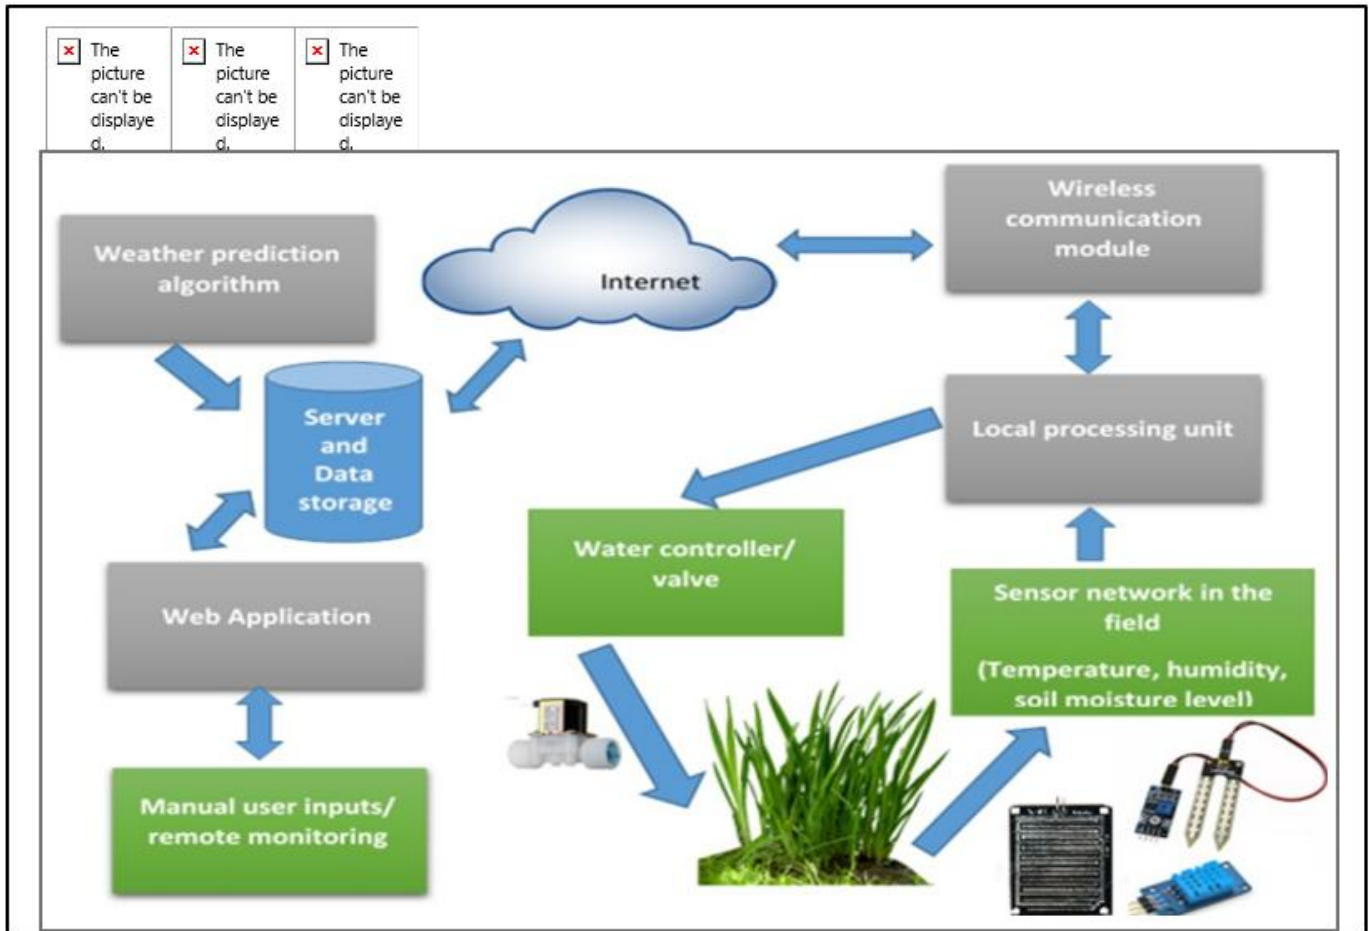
The picture can't be displayed.

The picture can't be displayed.

The picture can't be displayed.

Weather prediction algorithm

Internet

Wireless communication module

Server and Data storage

Local processing unit

Water controller/ valve

Web Application

Sensor network in the field

(Temperature, humidity, soil moisture level)

Manual user inputs/ remote monitoring